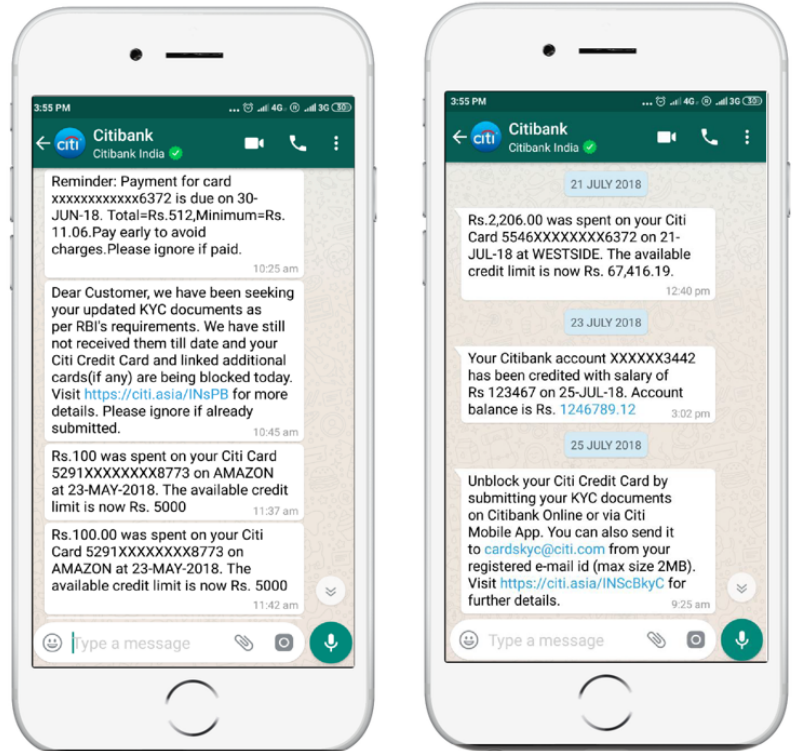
3:55 PM 4G 3G 30

citi Citibank
Citibank India

Reminder: Payment for card xxxxxxxxxxxx6372 is due on 30-JUN-18. Total=Rs.512,Minimum=Rs. 11.06.Pay early to avoid charges.Please ignore if paid.
10:25 am

Dear Customer, we have been seeking your updated KYC documents as per RBI's requirements. We have still not received them till date and your Citi Credit Card and linked additional cards(if any) are being blocked today. Visit https://citi.asia/INsPB for more details. Please ignore if already submitted.
10:45 am

Rs.100 was spent on your Citi Card 5291XXXXXXXX8773 on AMAZON at 23-MAY-2018. The available credit limit is now Rs. 5000
11:37 am

Rs.100.00 was spent on your Citi Card 5291XXXXXXXX8773 on AMAZON at 23-MAY-2018. The available credit limit is now Rs. 5000
11:42 am

Type a message

3:55 PM 4G 3G 30

citi Citibank
Citibank India

21 JULY 2018

Rs.2,206.00 was spent on your Citi Card 5546XXXXXXXX6372 on 21-JUL-18 at WESTSIDE. The available credit limit is now Rs. 67,416.19.
12:40 pm

23 JULY 2018

Your Citibank account XXXXXX3442 has been credited with salary of Rs 123467 on 25-JUL-18. Account balance is Rs. 1246789.12
3:02 pm

25 JULY 2018

Unblock your Citi Credit Card by submitting your KYC documents on Citibank Online or via Citi Mobile App. You can also send it to cardskyc@citi.com from your registered e-mail id (max size 2MB). Visit https://citi.asia/INScBkyC for further details.
9:25 am

Type a message